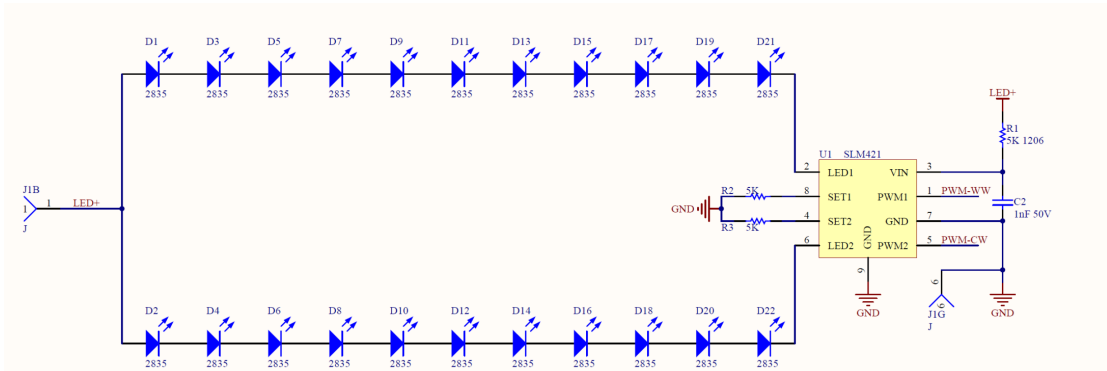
D1 D3 D5 D7 D9 D11 D13 D15 D17 D19 D21
2835 2835 2835 2835 2835 2835 2835 2835 2835 2835 2835

J1B
1
J
1 LED+

U1 SLM421
2 LED1
8 SET1
4 SET2
6 LED2
VIN 3
PWM1 1
GND 7
PWM2 5
GND
9

R2 5K
R3 5K
GND

PWM-WW
PWM-CW

LED+
R1
5K 1206
C2
1nF 50V

J1G
6
J
GND
GND

D2 D4 D6 D8 D10 D12 D14 D16 D18 D20 D22
2835 2835 2835 2835 2835 2835 2835 2835 2835 2835 2835